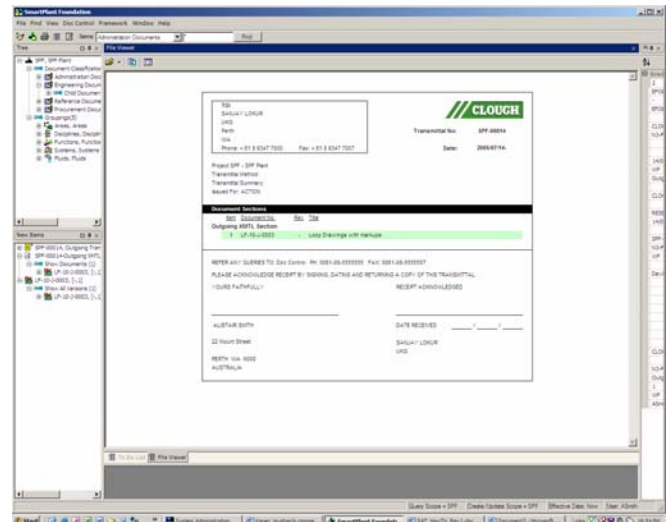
SmartPlant Foundation

File Find View Doc Control Framework Window Help

Items Administration Documents Find

Tree

SPF, SPF Plant
Document Classification
Administration Doc
Engineering Docum
Child Document
Reference Docume
Procurement Docu
Groupings(5)
Areas, Areas
Disciplines, Disciplin
Functions, Functio
Systems, Systems
Fluids, Fluids

New Items

SPF-00014, Outgoing Tran
SPF-00014-Outgoing XMTL
Show Documents (1)
LP-10-J-0003, [-,1]
LP-10-J-0003, [-,1]
Show All Versions (1)
LP-10-J-0003, [-,1]

File Viewer

TO:
SANJAY LOKUR
UKG
Perth
WA
Phone: +61 8 6347 7000 Fax: +61 8 6347 7007

CLOUGH

Transmittal No: SPF-00014

Date: 2005/07/14

Project SPF - SPF Plant
Transmittal Method:
Transmittal Summary:
Issued For: ACTION

Document Sections

| Item | Document No. | Rev | Title |
|---|---|---|---|
| Outgoing XMTL Section | | | |
| 1 | LP-10-J-0003 | - | Loop Drawings with markups |

REFER ANY QUERIES TO: Doc Control Ph: 0061-08-5555555 Fax: 0061-08-5555557

PLEASE ACKNOWLEDGE RECEIPT BY SIGNING, DATING AND RETURNING A COPY OF THE TRANSMITTAL

YOURS FAITHFULLY RECEIPT ACKNOWLEDGED

ALISTAIR SMITH DATE RECEIVED ___/___/___

22 Mount Street SANJAY LOKUR
UKG

PERTH WA 6000
AUSTRALIA

To Do List File Viewer

Query Scope = SPF Create/Update Scope = SPF Effective Date: Now User: ASmith

Start